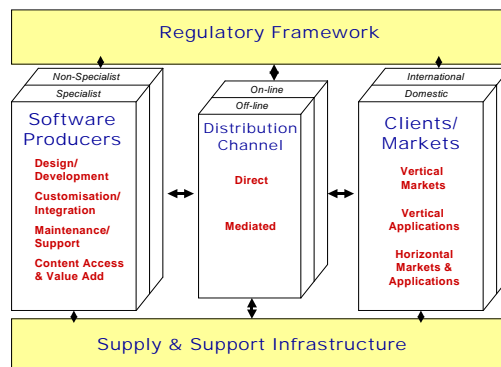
Regulatory Framework

Non-Specialist

Specialist

Software Producers

Design/ Development

Customisation/ Integration

Maintenance/ Support

Content Access & Value Add

On-line

Off-line

Distribution Channel

Direct

Mediated

International

Domestic

Clients/ Markets

Vertical Markets

Vertical Applications

Horizontal Markets & Applications

Supply & Support Infrastructure